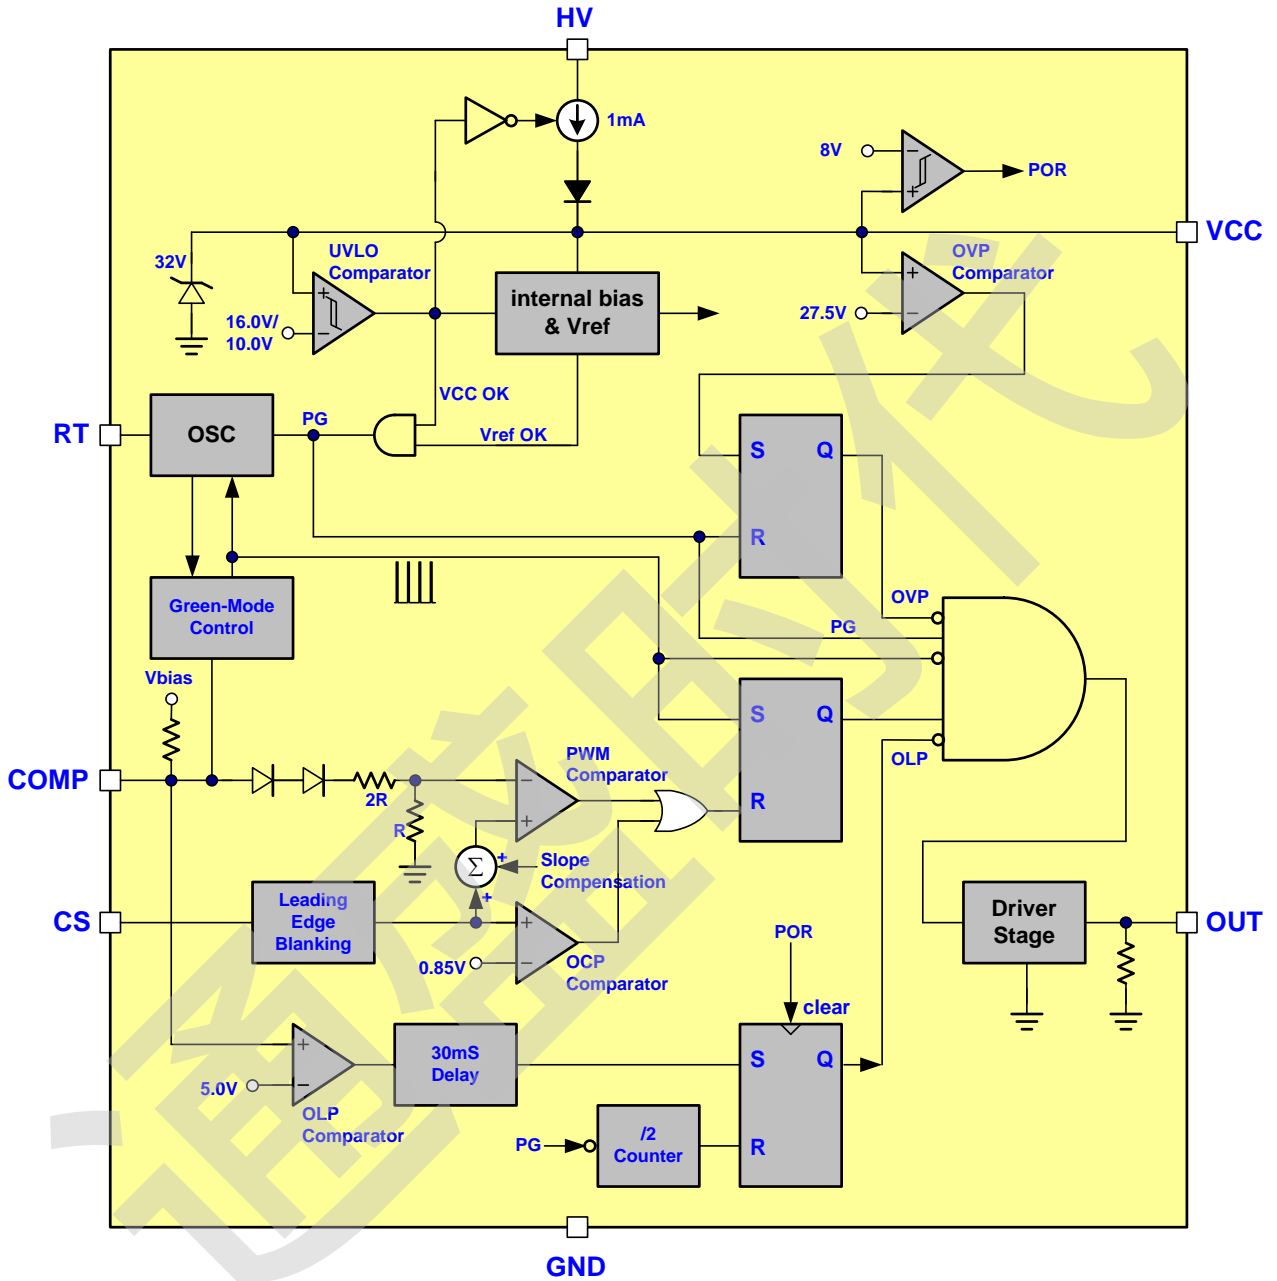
HV
1mA
8V
POR
VCC
32V
UVLO
Comparator
internal bias
& Vref
OVP
Comparator
16.0V/
10.0V
27.5V
VCC OK
RT
OSC
PG
Vref OK
S
Q
R
Green-Mode
Control
OVP
PG
Vbias
S
Q
R
OLP
COMP
2R
R
PWM
Comparator
$\Sigma$
Slope
Compensation
CS
Leading
Edge
Blanking
0.85V
OCP
Comparator
Driver
Stage
OUT
POR
clear
5.0V
OLP
Comparator
30mS
Delay
S
Q
PG
/2
Counter
R
GND